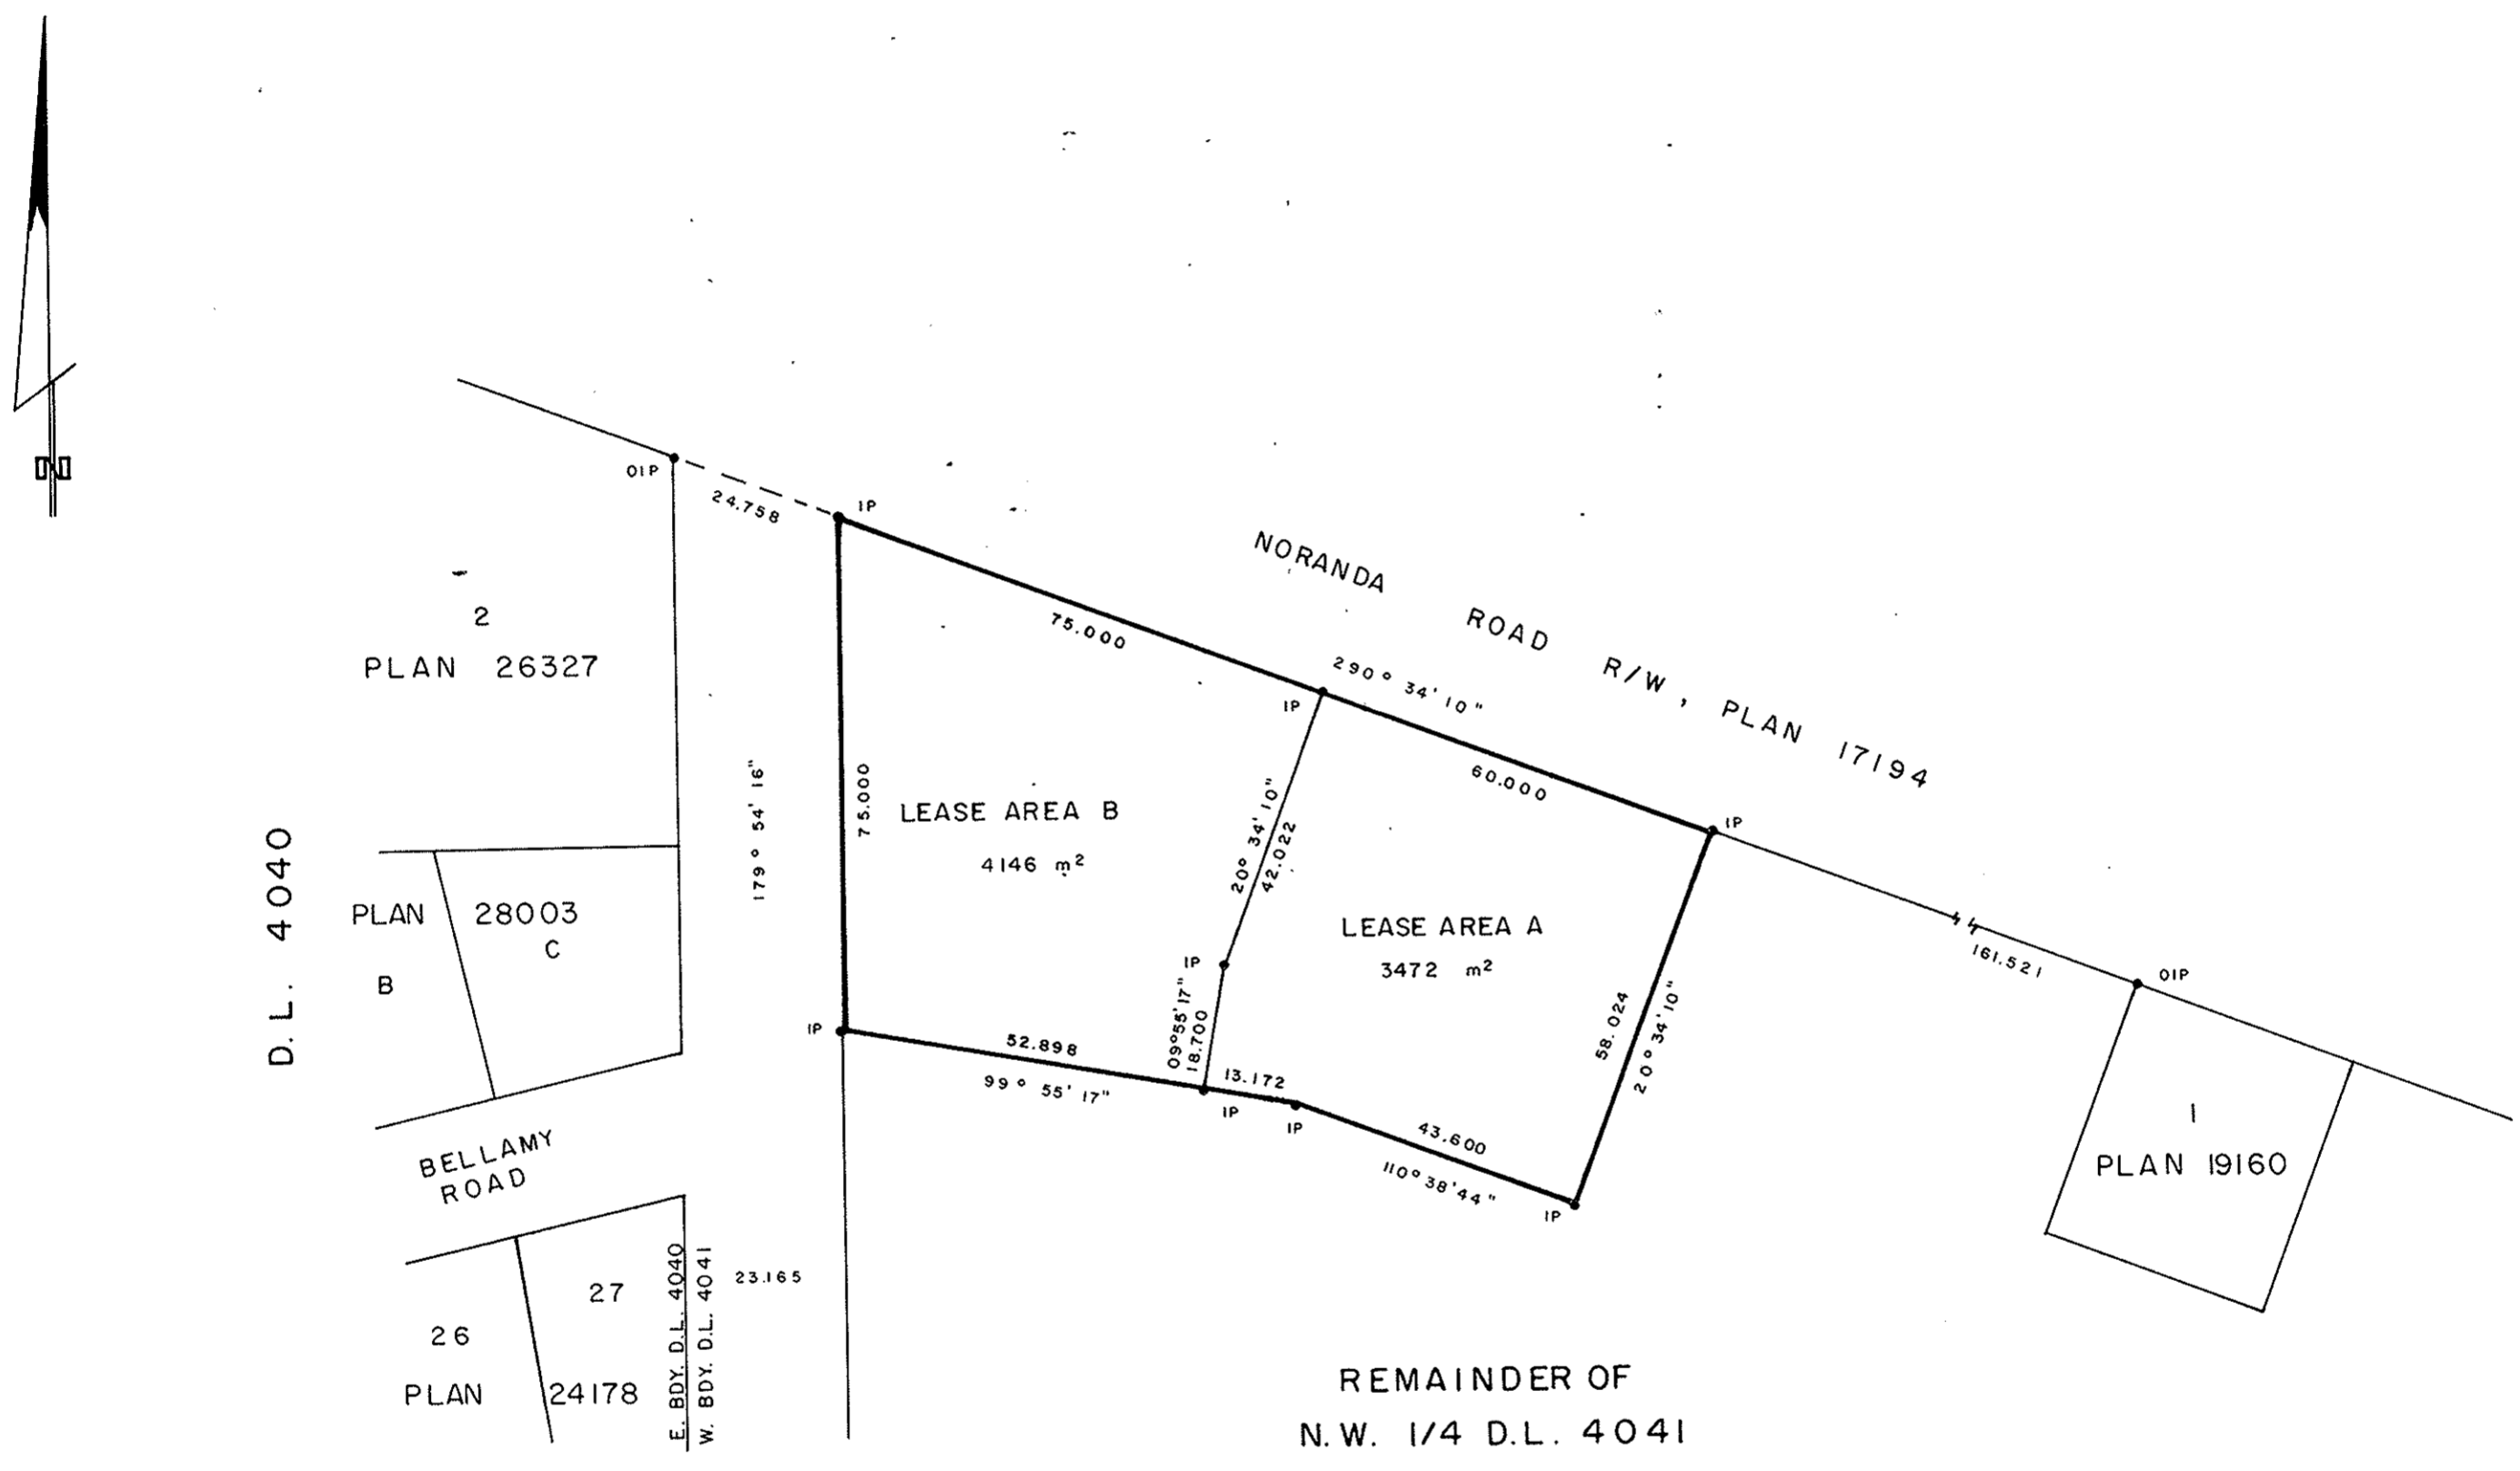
N

OIP

24.758

IP

NORANDA ROAD R/W, PLAN 17194

2
PLAN 26327

75.000

290° 34' 10"

IP

60.000

IP

179° 54' 16"

75.000

LEASE AREA B
4146 m$^2$

20° 34' 10"
42.022

D.L. 4040

PLAN 28003
C
B

LEASE AREA A
3472 m$^2$

161.521

OIP

IP

09°55' 17"
18.700

58.024
20° 34' 10"

IP

52.898
99° 55' 17"

13.172

IP

IP

43.600
110° 38' 44"

IP

1
PLAN 19160

BELLAMY ROAD

27
26
PLAN 24178

E. BDY. D.L. 4040
W. BDY. D.L. 4041

23.165

REMAINDER OF
N.W. 1/4 D.L. 4041